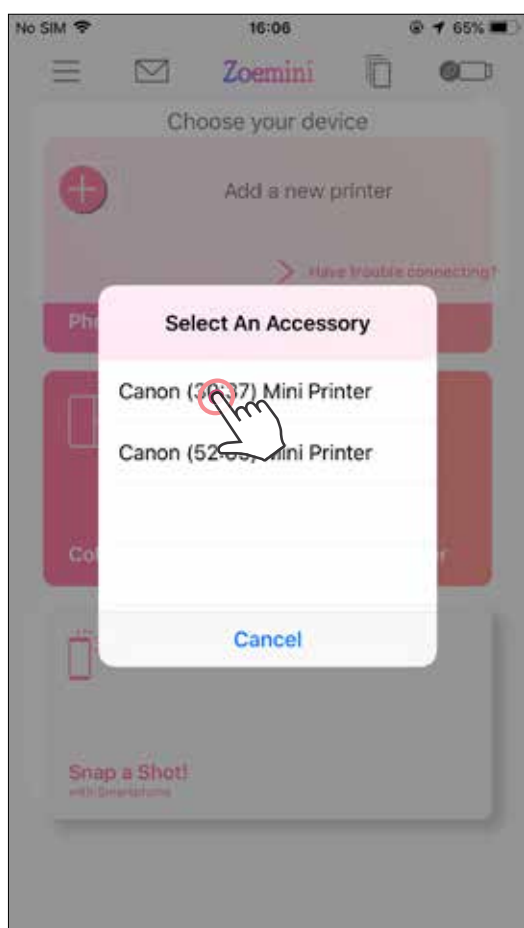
No SIM 16:06 65%

Zoemini

Choose your device

Add a new printer

Have trouble connecting?

Pho

Select An Accessory

Canon (3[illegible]7) Mini Printer

Canon (52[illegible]) Mini Printer

Cancel

Co

r

Snap a Shot!

with Smartphone